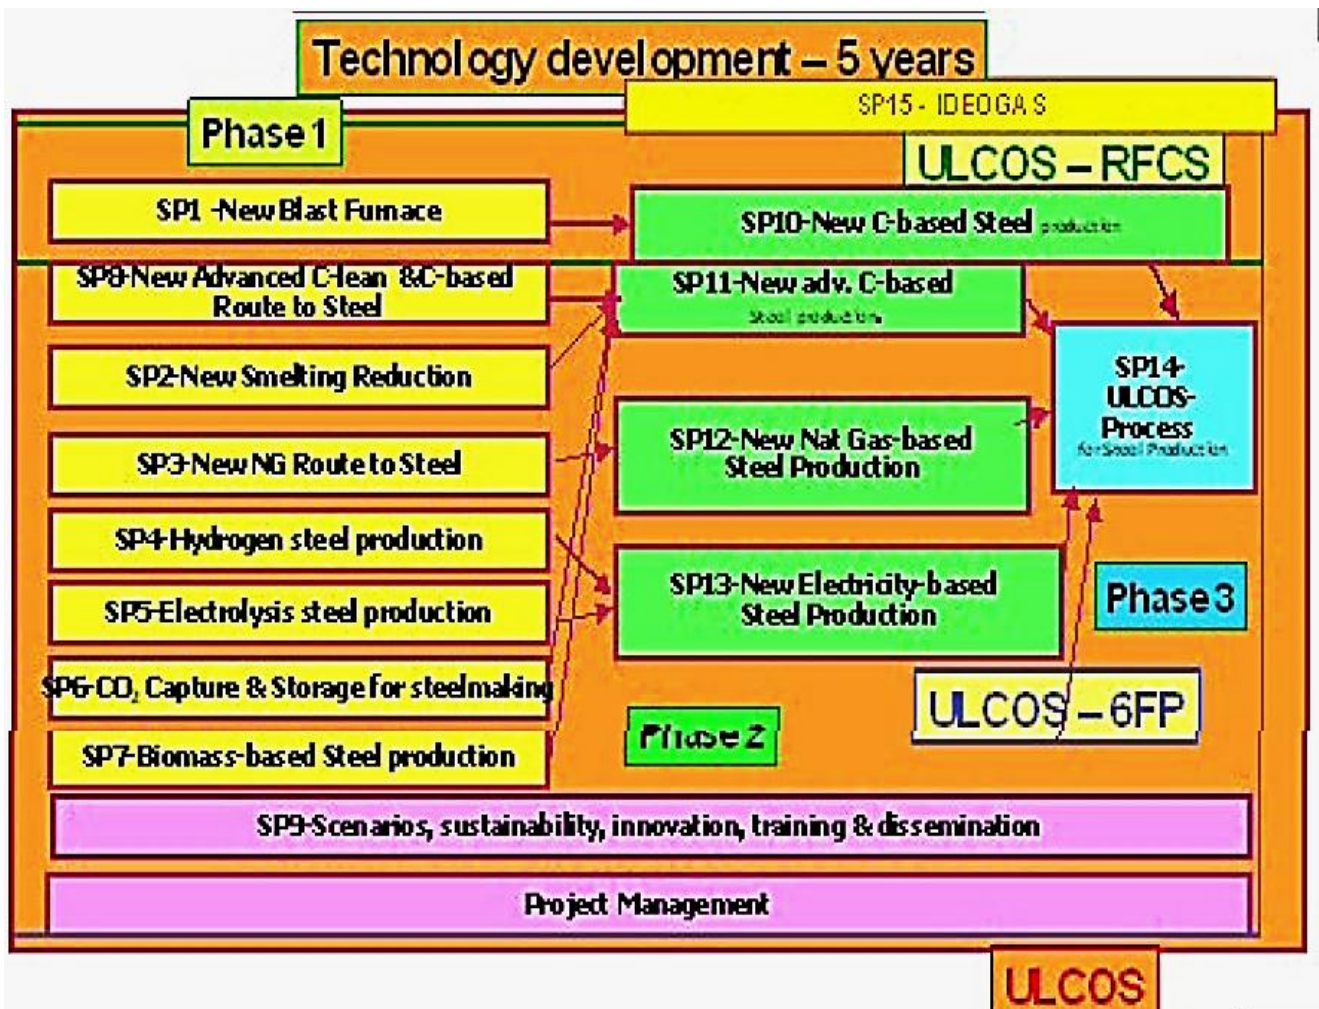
Technology development – 5 years

SP15 - IDEOGAS

Phase 1

ULCOS – RFCS

SP1 -New Blast Furnace

SP10-New C-based Steel production

SP8-New Advanced Clean &C-based Route to Steel

SP11-New adv. C-based Steel production

SP2-New Smelting Reduction

SP14-ULCOS-Process for Steel Production

SP3-New NG Route to Steel

SP12-New Nat Gas-based Steel Production

SP4-Hydrogen steel production

SP13-New Electricity-based Steel Production

SP5-Electrolysis steel production

Phase 3

SP6-CO$_2$ Capture & Storage for steelmaking

ULCOS – 6FP

SP7-Biomass-based Steel production

Phase 2

SP9-Scenarios, sustainability, innovation, training & dissemination

Project Management

ULCOS